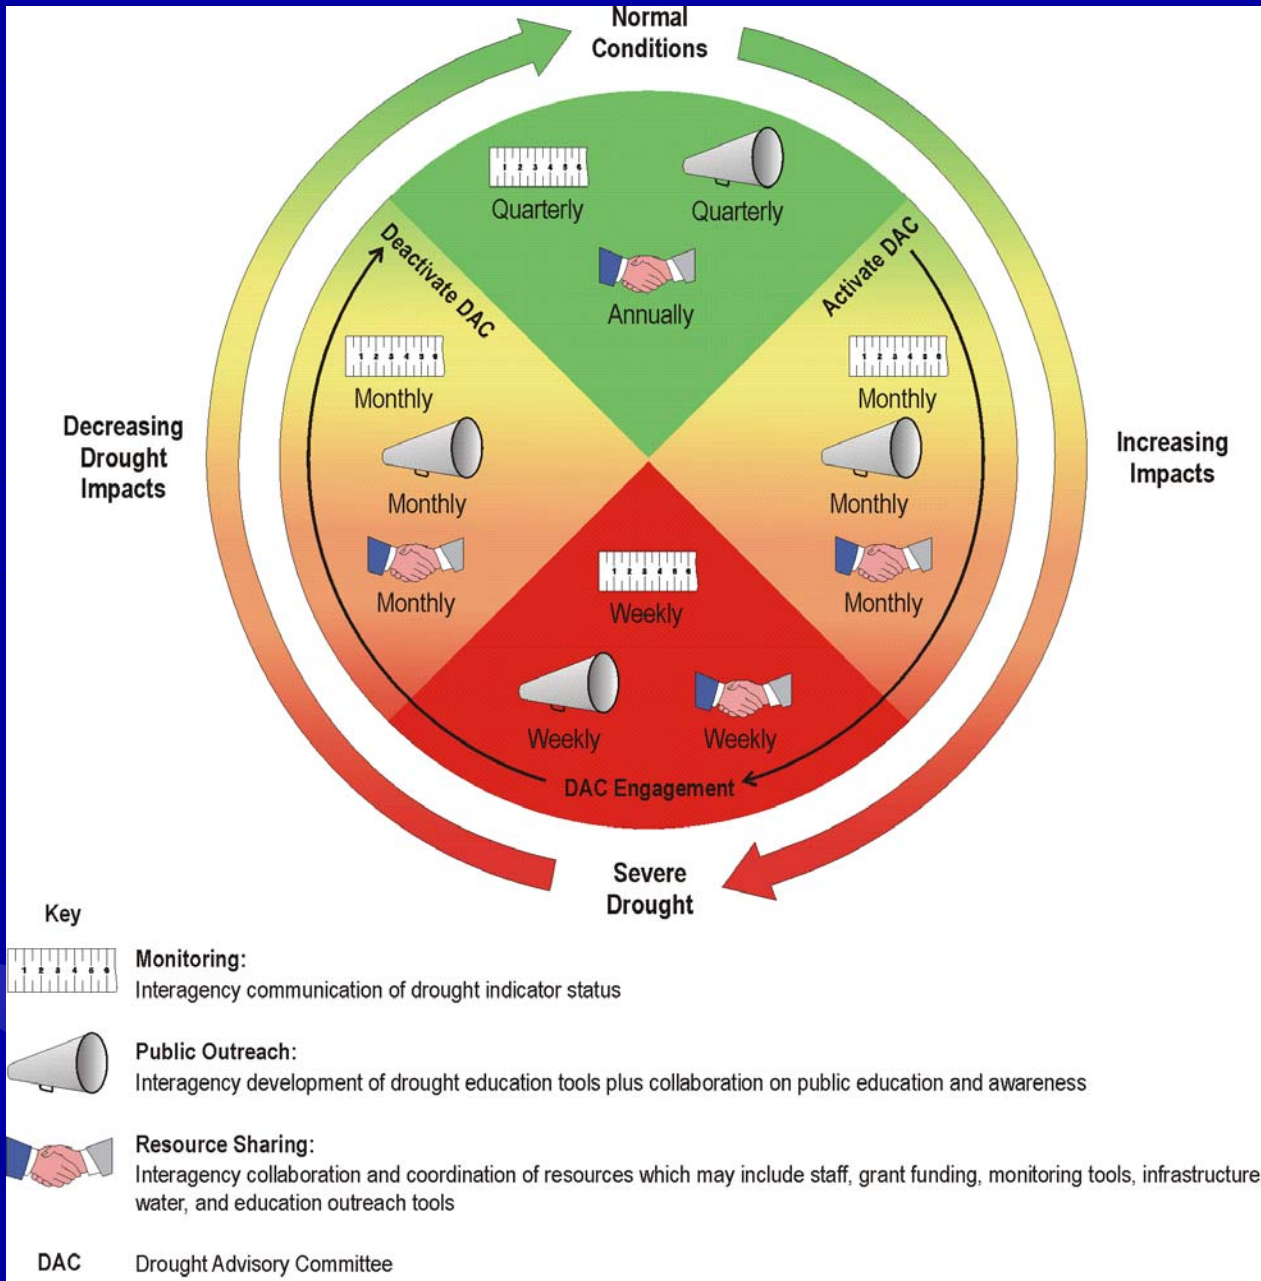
Normal Conditions

Quarterly

Quarterly

Annually

Deactivate DAC

Activate DAC

Monthly

Monthly

Monthly

Monthly

Monthly

Monthly

Decreasing Drought Impacts

Increasing Impacts

Weekly

Weekly

Weekly

DAC Engagement

Severe Drought

Key

Monitoring:
Interagency communication of drought indicator status

Public Outreach:
Interagency development of drought education tools plus collaboration on public education and awareness

Resource Sharing:
Interagency collaboration and coordination of resources which may include staff, grant funding, monitoring tools, infrastructure water, and education outreach tools

DAC Drought Advisory Committee